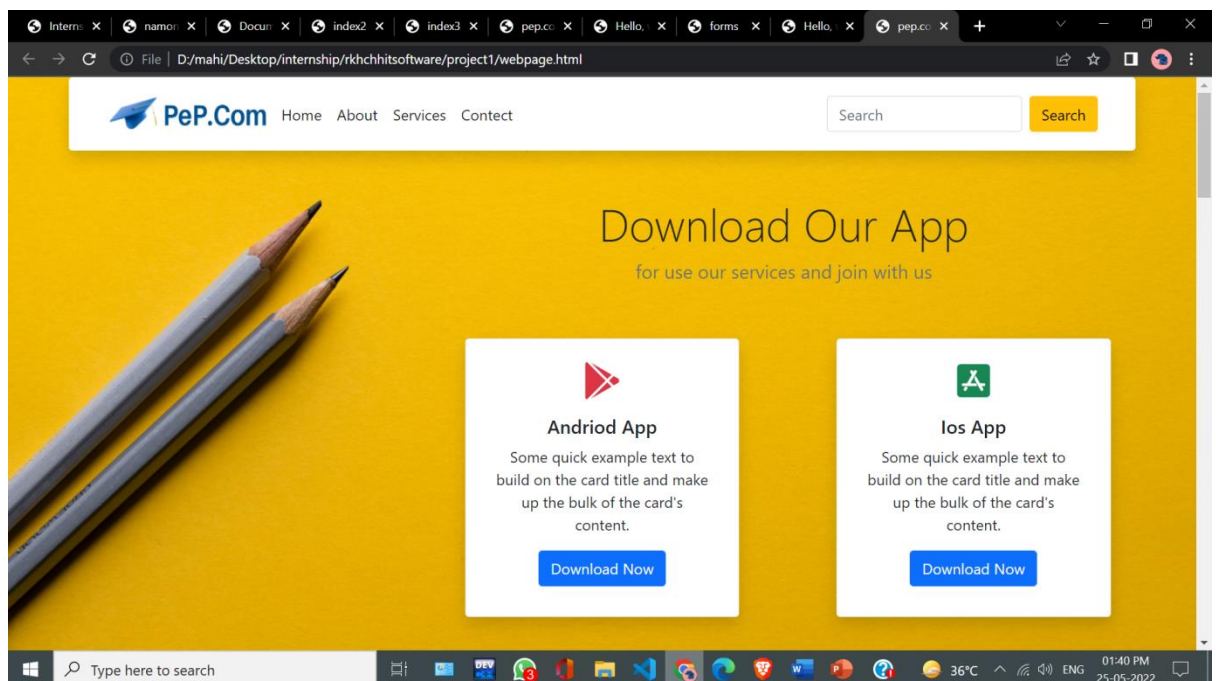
Interns × namor × Docun × index2 × index3 × pep.co × Hello, × forms × Hello, × pep.co × +

File | D:/mahi/Desktop/internship/rkhchhitsoftware/project1/webpage.html

PeP.Com Home About Services Contect

Search Search

Download Our App

for use our services and join with us

Andriod App

Some quick example text to build on the card title and make up the bulk of the card's content.

Download Now

Ios App

Some quick example text to build on the card title and make up the bulk of the card's content.

Download Now

Type here to search

3

36°C ENG 01:40 PM 25-05-2022